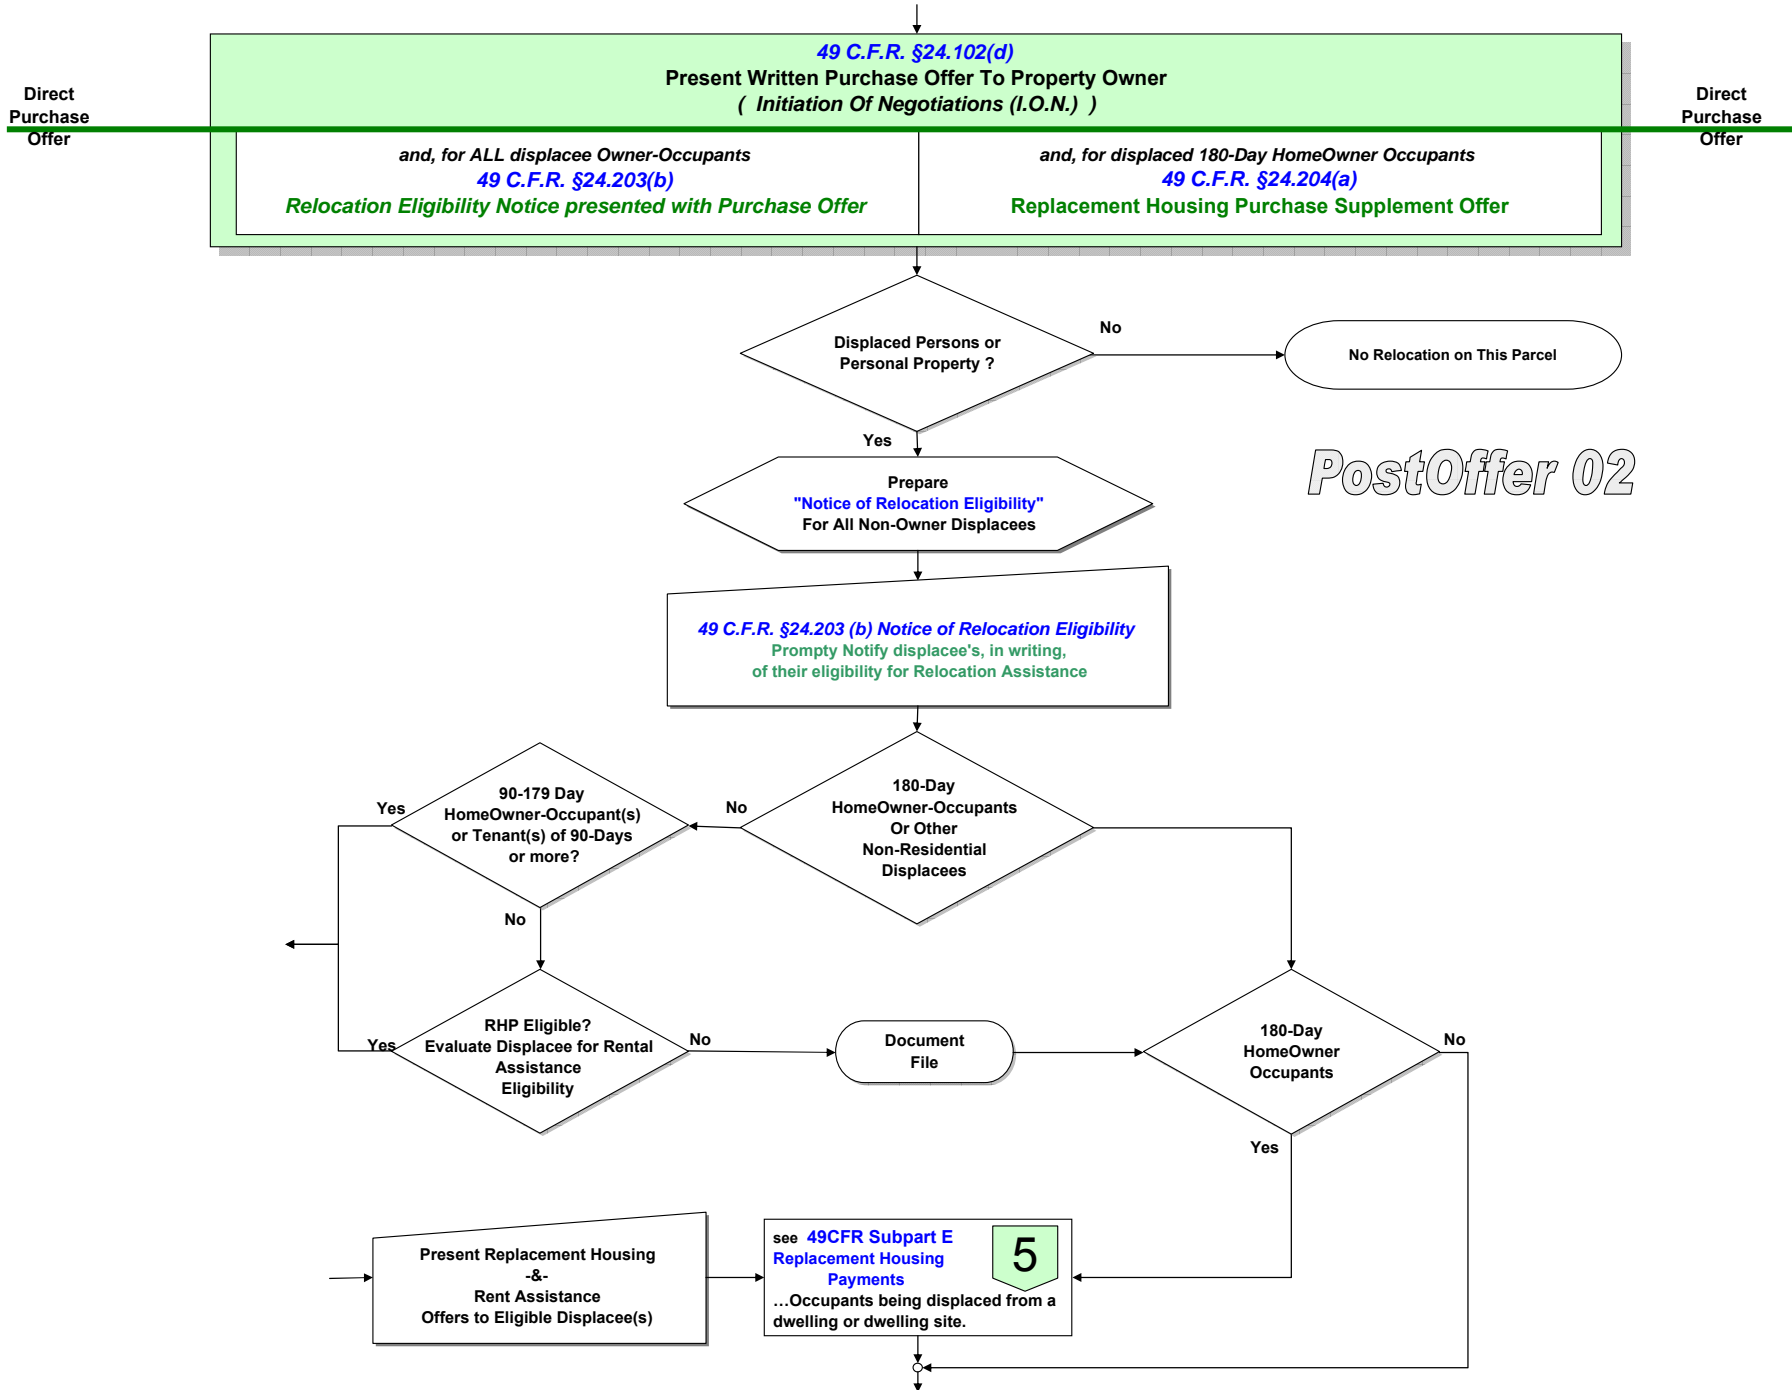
Direct Purchase Offer

49 C.F.R. §24.102(d)
Present Written Purchase Offer To Property Owner
( Initiation Of Negotiations (I.O.N.) )

Direct Purchase Offer

and, for ALL displacee Owner-Occupants
49 C.F.R. §24.203(b)
Relocation Eligibility Notice presented with Purchase Offer

and, for displaced 180-Day HomeOwner Occupants
49 C.F.R. §24.204(a)
Replacement Housing Purchase Supplement Offer

Displaced Persons or Personal Property ?

No

No Relocation on This Parcel

Yes

PostOffer 02

Prepare
"Notice of Relocation Eligibility"
For All Non-Owner Displacees

49 C.F.R. §24.203 (b) Notice of Relocation Eligibility
Prompty Notify displacee's, in writing,
of their eligibility for Relocation Assistance

Yes

90-179 Day HomeOwner-Occupant(s) or Tenant(s) of 90-Days or more?

No

180-Day HomeOwner-Occupants Or Other Non-Residential Displacees

No

RHP Eligible? Evaluate Displacee for Rental Assistance Eligibility

Yes

No

Document File

180-Day HomeOwner Occupants

No

Yes

Present Replacement Housing
-&-
Rent Assistance
Offers to Eligible Displacee(s)

see 49CFR Subpart E
Replacement Housing Payments
5
…Occupants being displaced from a dwelling or dwelling site.